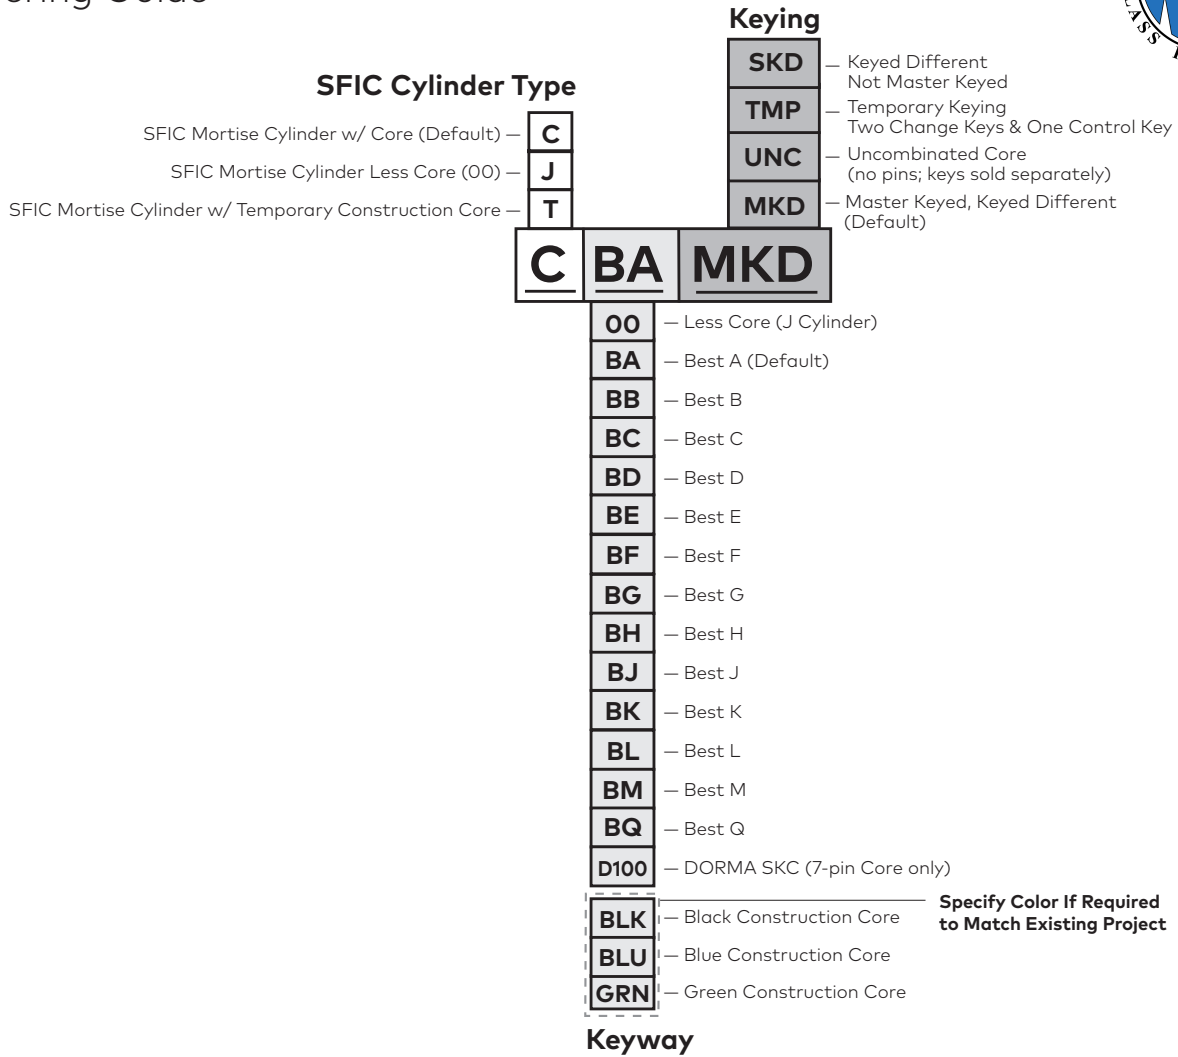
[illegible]ering Guide

Keying

SKD — Keyed Different Not Master Keyed
TMP — Temporary Keying Two Change Keys & One Control Key
UNC — Uncombinated Core (no pins; keys sold separately)
MKD — Master Keyed, Keyed Different (Default)

SFIC Cylinder Type

SFIC Mortise Cylinder w/ Core (Default) — C
SFIC Mortise Cylinder Less Core (00) — J
SFIC Mortise Cylinder w/ Temporary Construction Core — T

C BA MKD

00 — Less Core (J Cylinder)
BA — Best A (Default)
BB — Best B
BC — Best C
BD — Best D
BE — Best E
BF — Best F
BG — Best G
BH — Best H
BJ — Best J
BK — Best K
BL — Best L
BM — Best M
BQ — Best Q
D100 — DORMA SKC (7-pin Core only)
BLK — Black Construction Core
BLU — Blue Construction Core
GRN — Green Construction Core

Specify Color If Required to Match Existing Project

Keyway